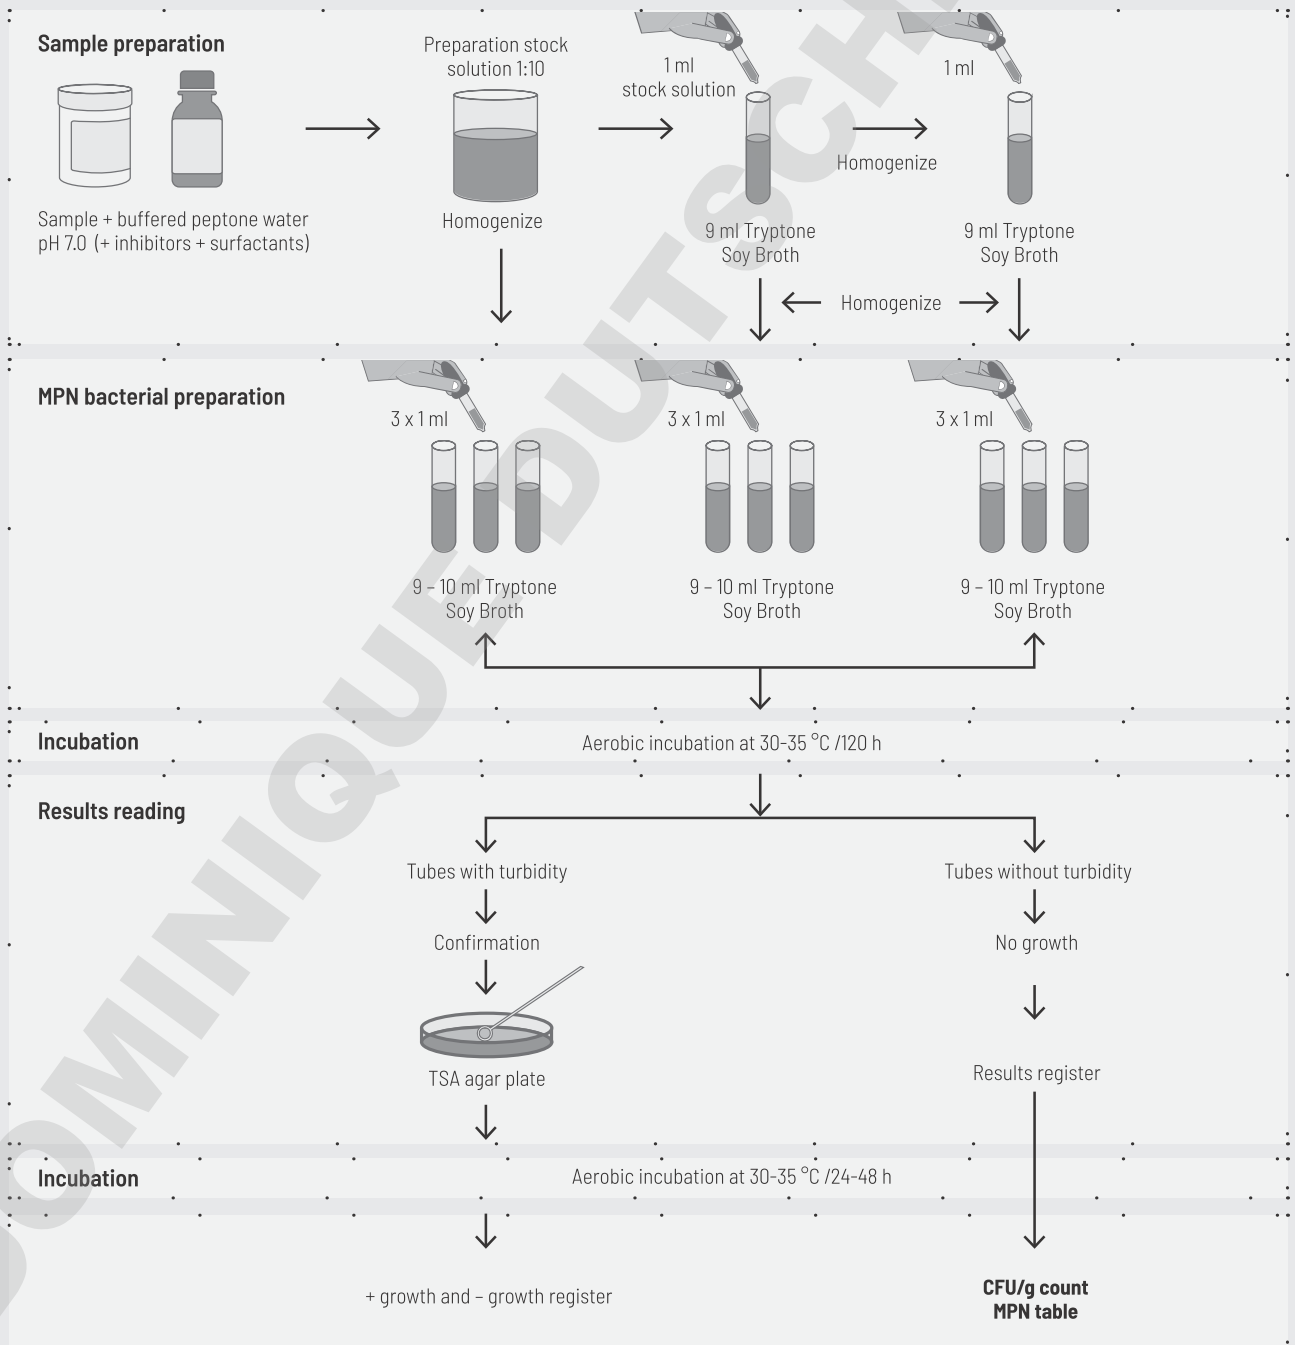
Sample preparation

Sample + buffered peptone water pH 7.0 (+ inhibitors + surfactants)

Preparation stock solution 1:10

Homogenize

1 ml stock solution

9 ml Tryptone Soy Broth

Homogenize

1 ml

9 ml Tryptone Soy Broth

Homogenize

MPN bacterial preparation

3 x 1 ml

9 – 10 ml Tryptone Soy Broth

3 x 1 ml

9 – 10 ml Tryptone Soy Broth

3 x 1 ml

9 – 10 ml Tryptone Soy Broth

Incubation

Aerobic incubation at 30-35 °C /120 h

Results reading

Tubes with turbidity

Confirmation

TSA agar plate

Tubes without turbidity

No growth

Results register

Incubation

Aerobic incubation at 30-35 °C /24-48 h

+ growth and – growth register

CFU/g count
MPN table

DOMINIQUE DUTSCHER